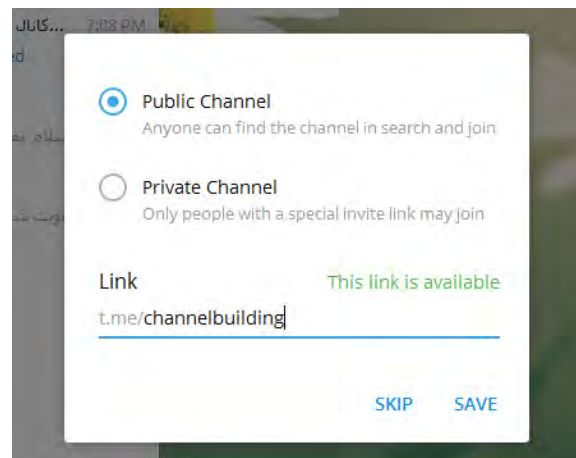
کانال... 7:08 PM
d
سلام به
دوست شد

Public Channel
Anyone can find the channel in search and join

Private Channel
Only people with a special invite link may join

Link
This link is available
t.me/channelbuilding

SKIP
SAVE